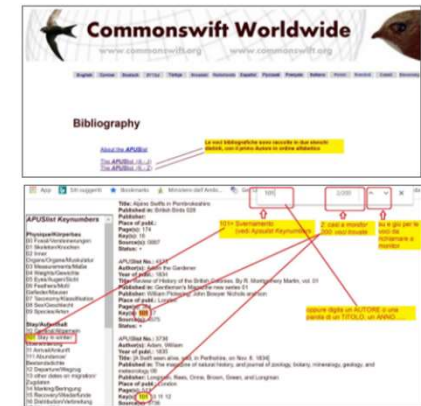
Commonswift Worldwide

www.commonswift.org www.commonswift.org

English Cymraeg Deutsch Ελληνικά Türkçe Español Nederlands Español Pycский Français Italiano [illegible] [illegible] Català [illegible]

Bibliography

About the APUSlist

The APUSlist (A - J)
The APUSlist (K - Z)

Le voci bibliografiche sono raccolte in due elenchi distinti, con il primo illustrato in ordine alfabetico

App Siti suggeriti Bookmarks Ministero dell'Ambi... Ge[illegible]

101

2/200

APUSlist Keynumbers

Physique/Körperbau
00 Fossil/Versteinerungen
01 Skeleton/Knochen
02 Inner Organs/Organe/Muskulatur
03 Measurements/Maße
04 Weights/Gewichte
05 Eyes/Auge/Sicht
06 Feathers/Mott
Gefieder/Mauser
07 Taxonomy/Klassifikation
08 Sex/Geschlecht
09 Species/Arten

Stay/Aufenthalt
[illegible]
101 Stay in winter
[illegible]
11 Arrival/Ankunft
11 Abundance/
Bestandsdichte
12 Departure/Wegzug
13 other dates on migration/
Zugdaten
14 Marking/Beringung
15 Recovery/Wiederfunde
16 Distribution/Verbreitung

101= Svernamento (vedi Apuslist Keynumbers)

2: casi a monitor
200: voci trovate

su e giù per le voci da richiamare a monitor

oppure digita un AUTORE o una parola di un TITOLO, un ANNO...

Title: Alpine Swifts in Pembrokeshire
Published in: British Birds 528
Publisher:
Place of publ.:
Page(s): 174
Key(s): 10
Source(s): 0007
Listnr.: 4

APUSlist No.: 4737
Author(s): Adam the Gardener
Year of publ.: 1834
Title: The natural history of the British Swifts By R. Montgomery Martin, vol. 01
Published in: Gentleman's Magazine new series 01
Publisher: William Pickering, John Bowyer Nichols and Son
Place of publ.: London
Page(s): 412
Key(s): 101 10
Source(s):

APUSlist No.: 3736
Author(s): Adam, William
Year of publ.: 1835
Title: [In booth seen alive, and] in Perthshire, on Nov. 8. 1834]
Published in: The magazine of natural history, and journal of zoology, botany, mineralogy, geology, and meteorology 08
Publisher: Longman, Rees, Orme, Brown, Green, and Longman
Place of publ.: London
Page(s): 6??
Key(s): 101 10 15
Source(s): 8883